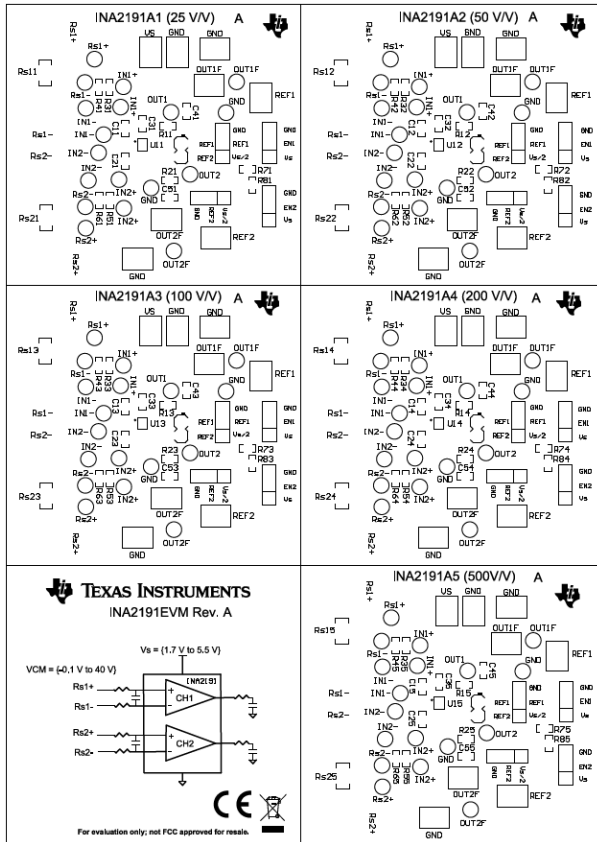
INA2191A1 (25 V/V) A

Rs1+
Rs1+
VS GND GND
Rs11
IN1+
OUT1F OUT1F
REF1
Rs1-
R31
R41
IN1+
OUT1
C41
GND
IN1-
C11
C31
R11
GND
Rs1- IN1-
U11
REF1
EN1
Rs2- IN2-
C21
REF2
Vs/2
Vs
IN2-
R71
R81
Rs2-
R21
OUT2
IN2+
C51
GND
GND
EN2
Rs21
R61
R51
GND
REF2
Vs/2
Vs
Rs2+
IN2+
OUT2F
REF2
Rs2+
GND
OUT2F

INA2191A2 (50 V/V) A

Rs1+
Rs1+
VS GND GND
Rs12
IN1+
OUT1F OUT1F
REF1
Rs1-
R32
R42
IN1+
OUT1
C42
GND
IN1-
C12
C32
R12
GND
Rs1- IN1-
U12
REF1
EN1
Rs2- IN2-
C22
REF2
Vs/2
Vs
IN2-
R72
R82
Rs2-
R22
OUT2
IN2+
C52
GND
GND
EN2
Rs22
R62
R52
GND
REF2
Vs/2
Vs
Rs2+
IN2+
OUT2F
REF2
Rs2+
GND
OUT2F

INA2191A3 (100 V/V) A

Rs1+
VS GND GND
Rs13
IN1+
OUT1F OUT1F
REF1
Rs1-
R33
R43
IN1+
OUT1
C43
GND
IN1-
C13
C33
R13
GND
Rs1- IN1-
U13
REF1
EN1
Rs2- IN2-
C23
REF2
Vs/2
Vs
IN2-
R73
R83
Rs2-
R23
OUT2
IN2+
C53
GND
GND
EN2
Rs23
R63
R53
GND
REF2
Vs/2
Vs
Rs2+
IN2+
OUT2F
REF2
Rs2+
GND
OUT2F

INA2191A4 (200 V/V) A

Rs1+
VS GND GND
Rs14
IN1+
OUT1F OUT1F
REF1
Rs1-
R34
R44
IN1+
OUT1
C44
GND
IN1-
C14
C34
R14
GND
Rs1- IN1-
U14
REF1
EN1
Rs2- IN2-
C24
REF2
Vs/2
Vs
IN2-
R74
R84
Rs2-
R24
OUT2
IN2+
C54
GND
GND
EN2
Rs24
R64
R54
GND
REF2
Vs/2
Vs
Rs2+
IN2+
OUT2F
REF2
Rs2+
GND
OUT2F

TEXAS INSTRUMENTS
INA2191EVM Rev. A

Vs = (1.7 V to 5.5 V)
VCM = (-0.1 V to 40 V)
INA2191
Rs1+
CH1
Rs1-
Rs2+
CH2
Rs2-

CE

For evaluation only; not FCC approved for resale.

INA2191A5 (500V/V) A

Rs1+
VS GND GND
Rs15
IN1+
OUT1F OUT1F
REF1
Rs1-
R35
R45
IN1+
OUT1
C45
GND
IN1-
C15
C35
R15
GND
Rs1- IN1-
U15
REF1
EN1
Rs2- IN2-
C25
REF2
Vs/2
Vs
IN2-
R75
R85
Rs2-
R25
OUT2
IN2+
C55
GND
GND
EN2
Rs25
R65
R55
GND
REF2
Vs/2
Vs
Rs2+
IN2+
OUT2F
REF2
Rs2+
GND
OUT2F